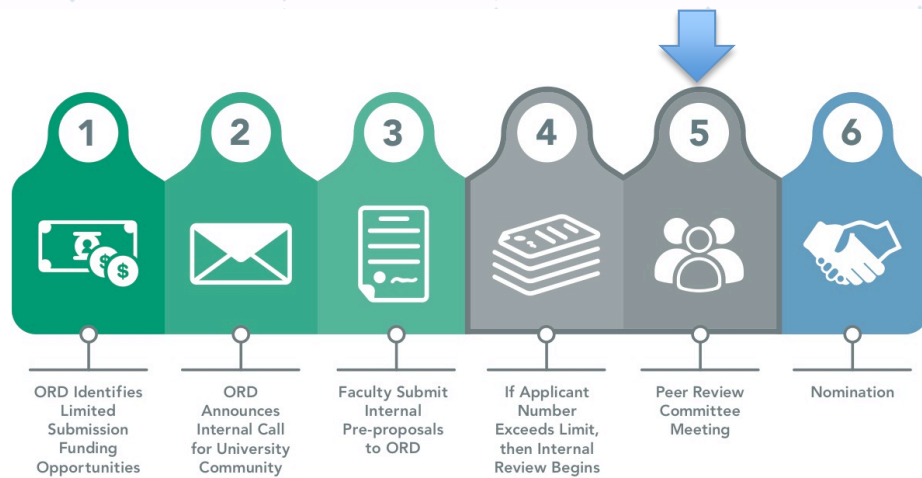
1

2

3

4

5

6

ORD Identifies Limited Submission Funding Opportunities

ORD Announces Internal Call for University Community

Faculty Submit Internal Pre-proposals to ORD

If Applicant Number Exceeds Limit, then Internal Review Begins

Peer Review Committee Meeting

Nomination